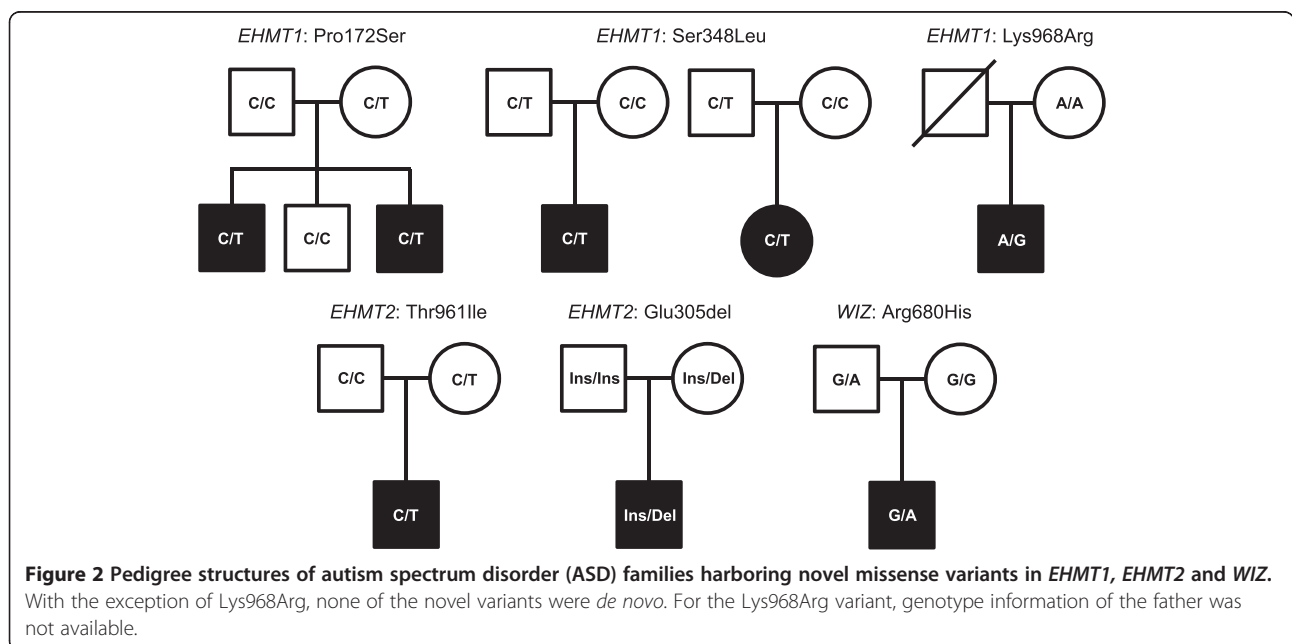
EHMT1: Pro172Ser

C/C

C/T

C/T

C/C

C/T

EHMT1: Ser348Leu

C/T

C/C

C/T

C/T

C/C

C/T

EHMT1: Lys968Arg

A/A

A/G

EHMT2: Thr961Ile

C/C

C/T

C/T

EHMT2: Glu305del

Ins/Ins

Ins/Del

Ins/Del

WIZ: Arg680His

G/A

G/G

G/A

**Figure 2 Pedigree structures of autism spectrum disorder (ASD) families harboring novel missense variants in EHMT1, EHMT2 and WIZ.** With the exception of Lys968Arg, none of the novel variants were de novo. For the Lys968Arg variant, genotype information of the father was not available.